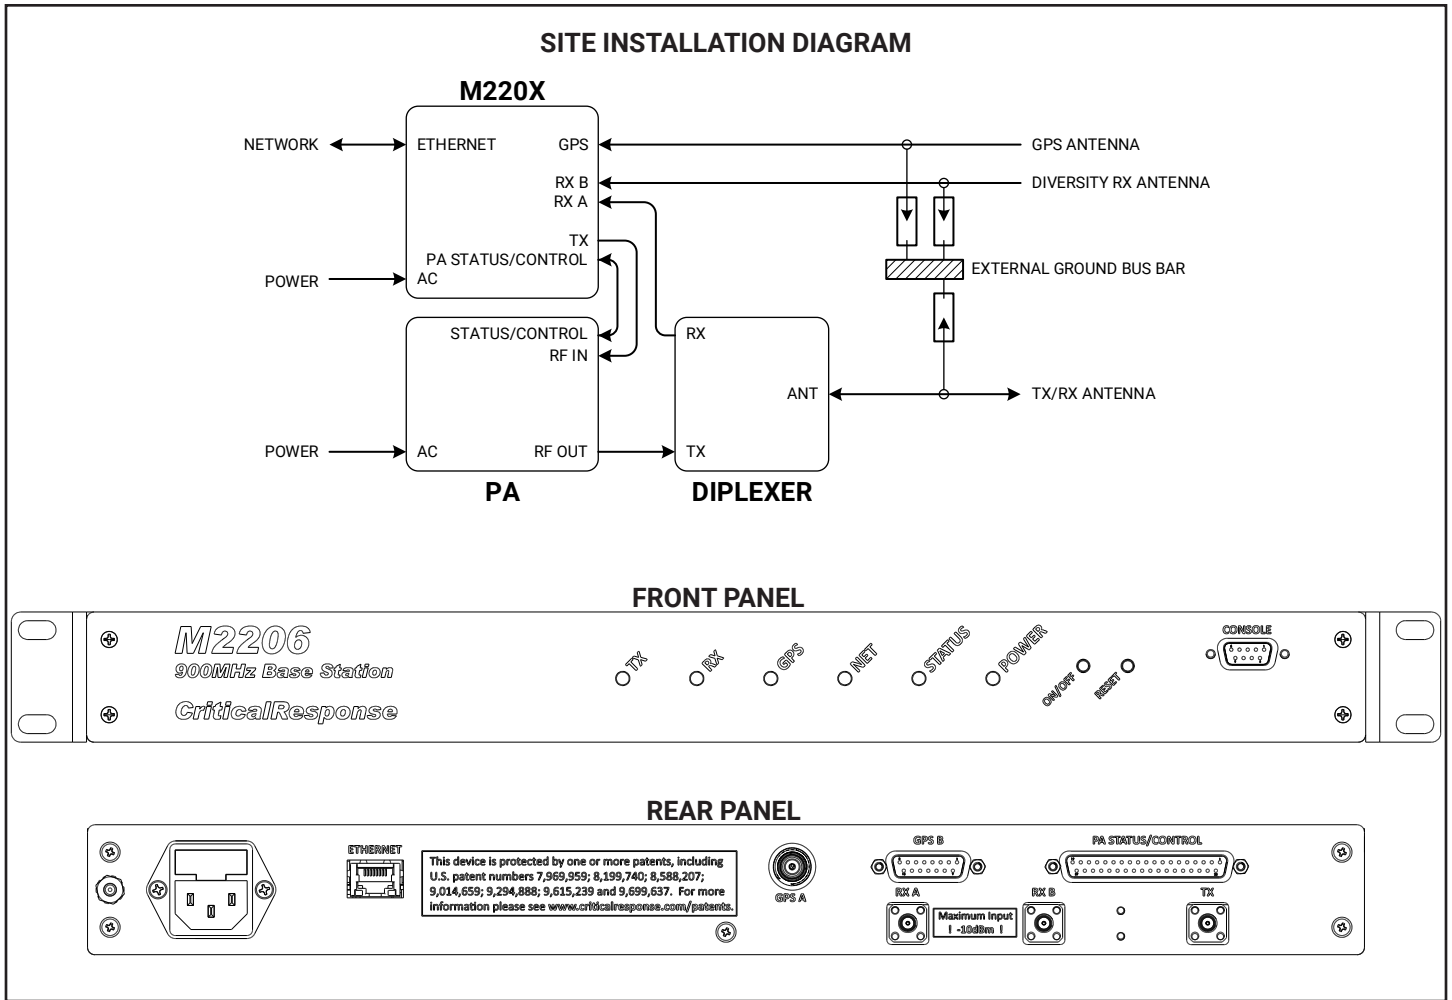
SITE INSTALLATION DIAGRAM

M220X

NETWORK
ETHERNET
GPS
GPS ANTENNA
RX B
DIVERSITY RX ANTENNA
RX A
TX
PA STATUS/CONTROL
POWER
AC
EXTERNAL GROUND BUS BAR
STATUS/CONTROL
RF IN
RX
ANT
TX/RX ANTENNA
POWER
AC
RF OUT
TX

PA

DIPLEXER

FRONT PANEL

M2206
900MHz Base Station
CriticalResponse
TX
RX
GPS
NET
STATUS
POWER
ON/OFF
RESET
CONSOLE

REAR PANEL

ETHERNET
This device is protected by one or more patents, including U.S. patent numbers 7,969,959; 8,199,740; 8,588,207; 9,014,659; 9,294,888; 9,615,239 and 9,699,637. For more information please see www.criticalresponse.com/patents.
GPS A
GPS B
RX A
Maximum Input
-10dBm
RX B
PA STATUS/CONTROL
TX